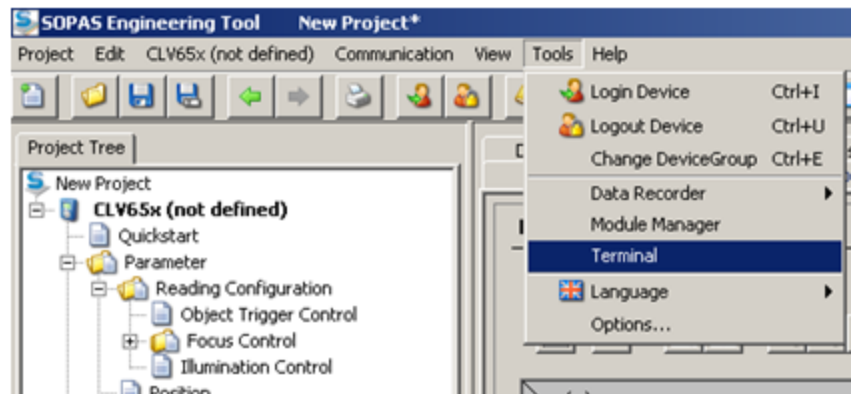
SOPAS Engineering Tool New Project*

Project Edit CLV65x (not defined) Communication View Tools Help

Project Tree

New Project
CLV65x (not defined)
Quickstart
Parameter
Reading Configuration
Object Trigger Control
Focus Control
Illumination Control
Position

Login Device Ctrl+I
Logout Device Ctrl+U
Change DeviceGroup Ctrl+E
Data Recorder
Module Manager
Terminal
Language
Options...